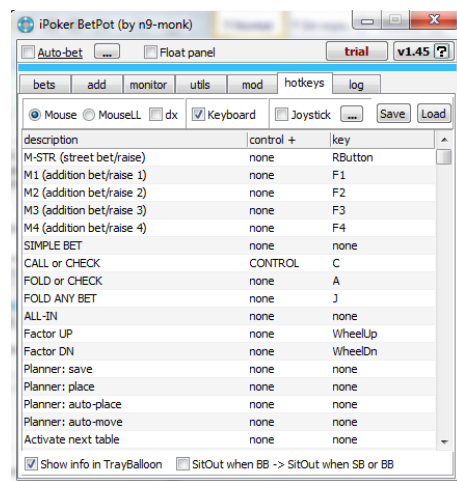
iPoker BetPot (by n9-monk)

Auto-bet ... Float panel trial v1.45 ?

bets add monitor utils mod hotkeys log

Mouse MouseLL dx Keyboard Joystick ... Save Load

| description | control + | key |
|---|---|---|
| M-STR (street bet/raise) | none | RButton |
| M1 (addition bet/raise 1) | none | F1 |
| M2 (addition bet/raise 2) | none | F2 |
| M3 (addition bet/raise 3) | none | F3 |
| M4 (addition bet/raise 4) | none | F4 |
| SIMPLE BET | none | none |
| CALL or CHECK | CONTROL | C |
| FOLD or CHECK | none | A |
| FOLD ANY BET | none | J |
| ALL-IN | none | none |
| Factor UP | none | WheelUp |
| Factor DN | none | WheelDn |
| Planner: save | none | none |
| Planner: place | none | none |
| Planner: auto-place | none | none |
| Planner: auto-move | none | none |
| Activate next table | none | none |

Show info in TrayBalloon SitOut when BB -> SitOut when SB or BB